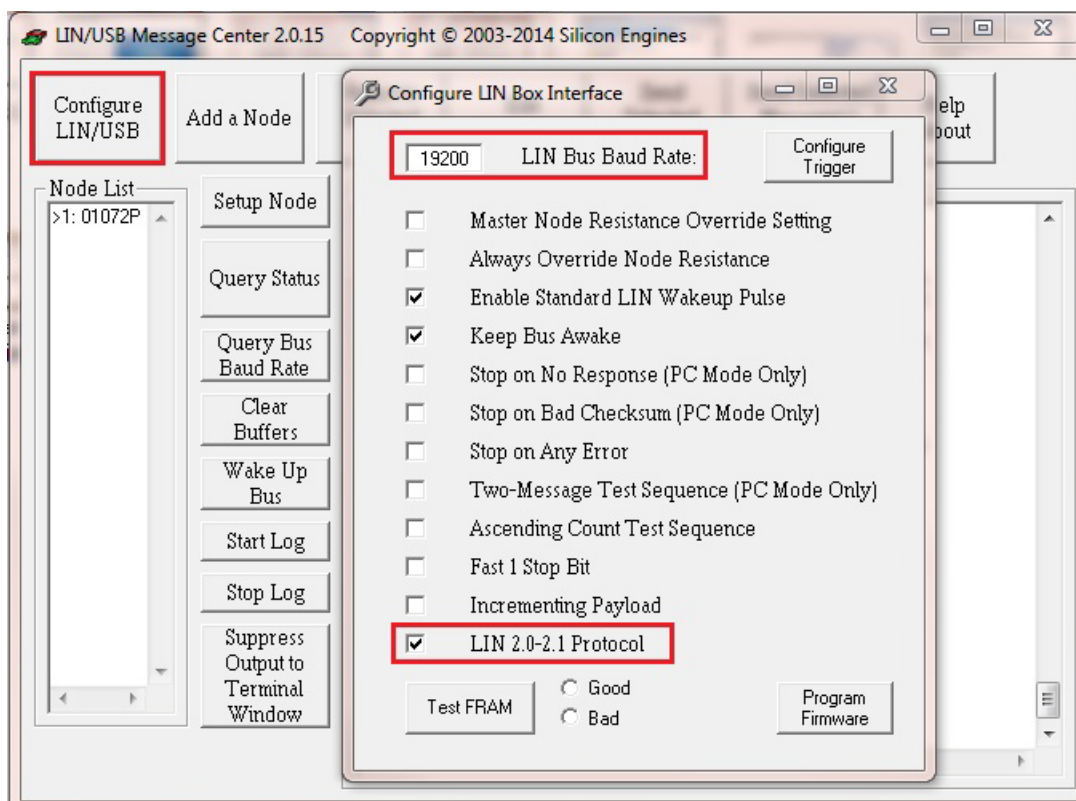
LIN/USB Message Center 2.0.15 Copyright © 2003-2014 Silicon Engines

Configure LIN/USB

Add a Node

elp
bout

Node List
>1: 01072P

Setup Node

Query Status

Query Bus Baud Rate

Clear Buffers

Wake Up Bus

Start Log

Stop Log

Suppress Output to Terminal Window

Configure LIN Box Interface

19200 LIN Bus Baud Rate:

Configure Trigger

Master Node Resistance Override Setting
Always Override Node Resistance
Enable Standard LIN Wakeup Pulse
Keep Bus Awake
Stop on No Response (PC Mode Only)
Stop on Bad Checksum (PC Mode Only)
Stop on Any Error
Two-Message Test Sequence (PC Mode Only)
Ascending Count Test Sequence
Fast 1 Stop Bit
Incrementing Payload
LIN 2.0-2.1 Protocol

Test FRAM

Good
Bad

Program Firmware